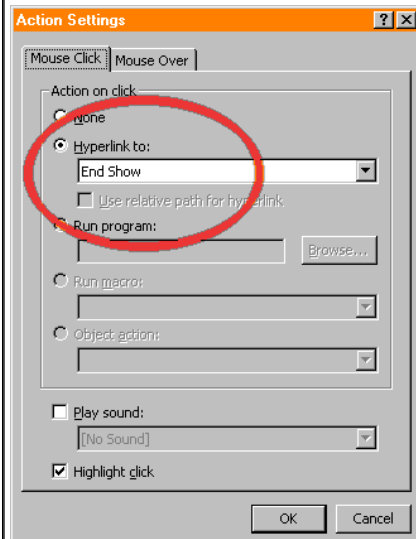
Action Settings
?
X
Mouse Click
Mouse Over
Action on click
None
Hyperlink to:
End Show
Use relative path for hyperlink
Run program:
Browse...
Run macro:
Object action:
Play sound:
[No Sound]
Highlight click
OK
Cancel